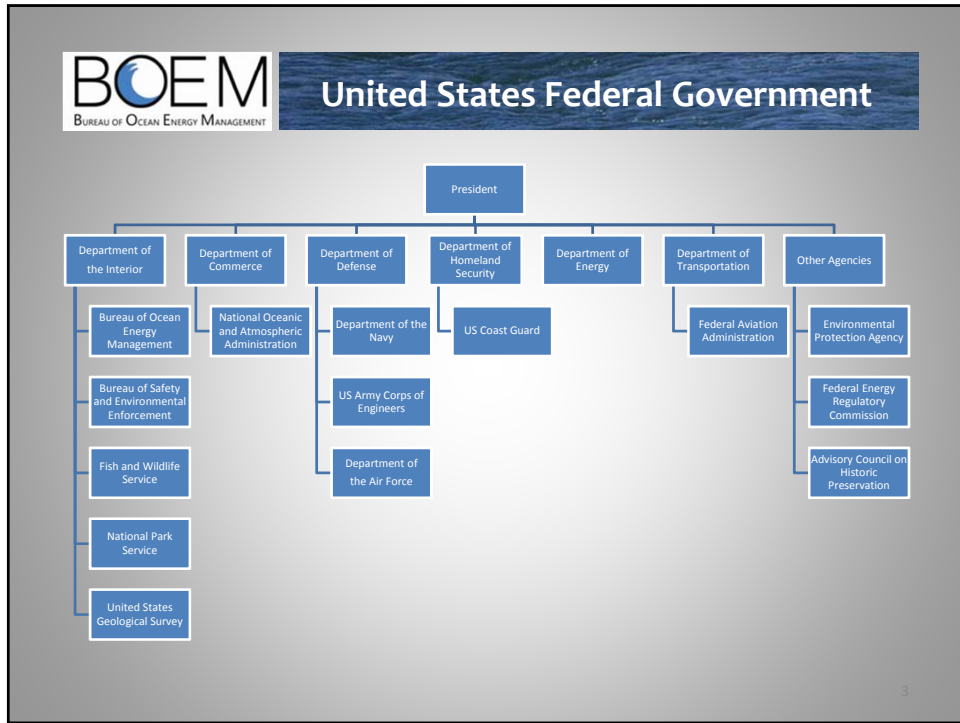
BOEM
Bureau of Ocean Energy Management

United States Federal Government

President

Department of the Interior

Bureau of Ocean Energy Management

Bureau of Safety and Environmental Enforcement

Fish and Wildlife Service

National Park Service

United States Geological Survey

Department of Commerce

National Oceanic and Atmospheric Administration

Department of Defense

Department of the Navy

US Army Corps of Engineers

Department of the Air Force

Department of Homeland Security

US Coast Guard

Department of Energy

Department of Transportation

Federal Aviation Administration

Other Agencies

Environmental Protection Agency

Federal Energy Regulatory Commission

Advisory Council on Historic Preservation

3